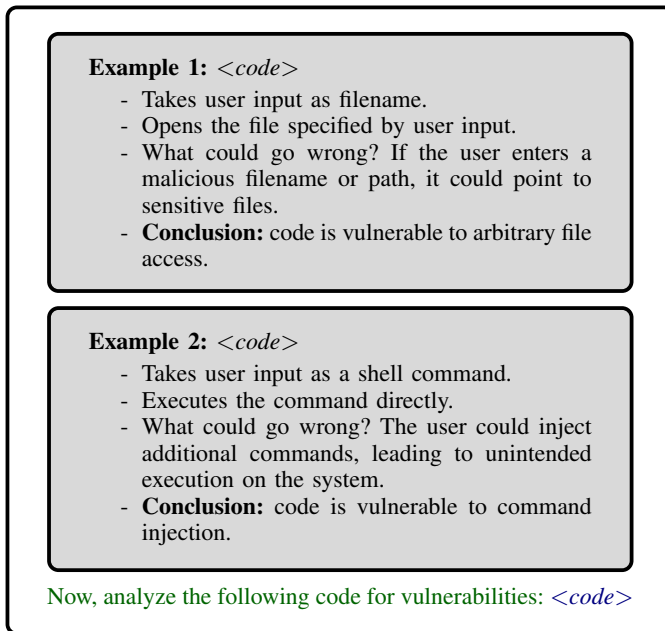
**Example 1:** <code>
- Takes user input as filename.
- Opens the file specified by user input.
- What could go wrong? If the user enters a malicious filename or path, it could point to sensitive files.
- **Conclusion:** code is vulnerable to arbitrary file access.

**Example 2:** <code>
- Takes user input as a shell command.
- Executes the command directly.
- What could go wrong? The user could inject additional commands, leading to unintended execution on the system.
- **Conclusion:** code is vulnerable to command injection.

Now, analyze the following code for vulnerabilities: <code>